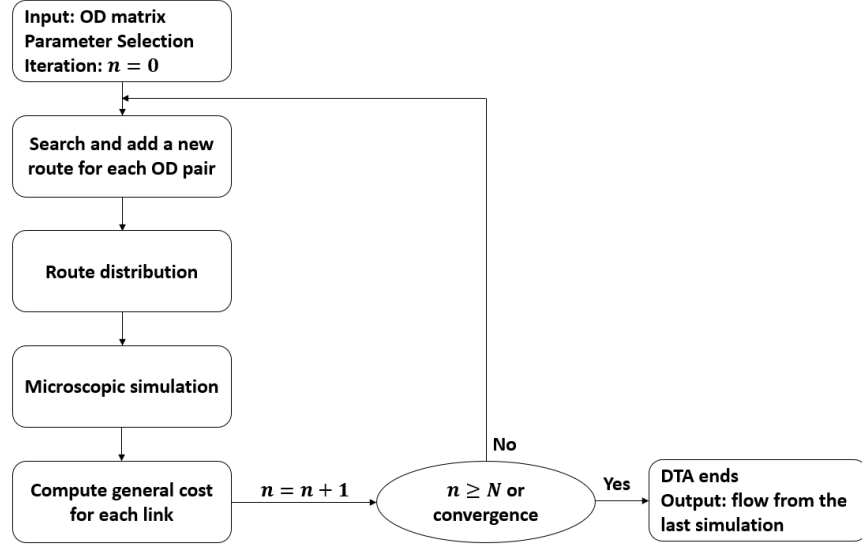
Input: OD matrix
Parameter Selection
Iteration: $n = 0$

Search and add a new route for each OD pair

Route distribution

Microscopic simulation

Compute general cost for each link

$n = n + 1$

$n \geq N$ or convergence

No

Yes

DTA ends
Output: flow from the last simulation